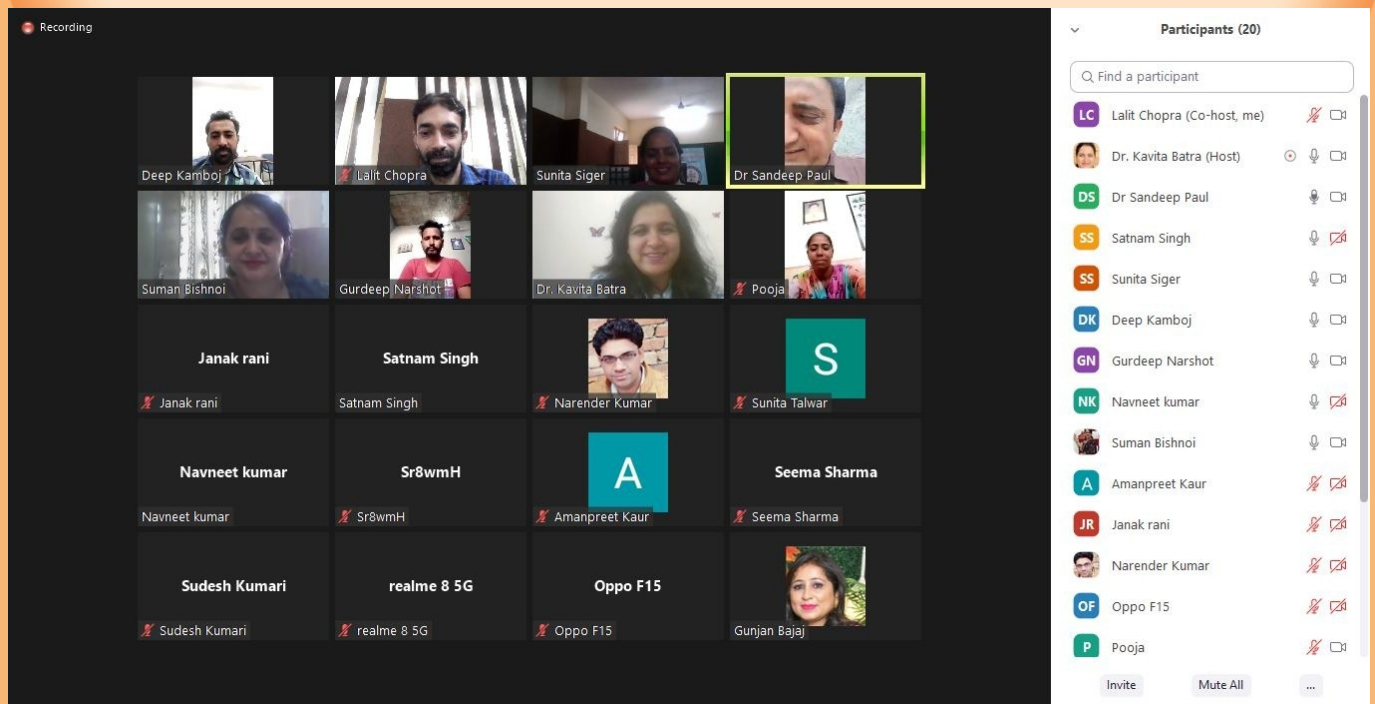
Recording

Deep Kamboj

Lalit Chopra

Sunita Siger

Dr Sandeep Paul

Suman Bishnoi

Gurdeep Narshot

Dr. Kavita Batra

Pooja

Janak rani

Janak rani

Satnam Singh

Satnam Singh

Narender Kumar

S

Sunita Talwar

Navneet kumar

Navneet kumar

Sr8wmH

Sr8wmH

A

Amanpreet Kaur

Seema Sharma

Seema Sharma

Sudesh Kumari

Sudesh Kumari

realme 8 5G

realme 8 5G

Oppo F15

Oppo F15

Gunjan Bajaj

Participants (20)

Find a participant

LC Lalit Chopra (Co-host, me)

Dr. Kavita Batra (Host)

DS Dr Sandeep Paul

SS Satnam Singh

SS Sunita Siger

DK Deep Kamboj

GN Gurdeep Narshot

NK Navneet kumar

Suman Bishnoi

A Amanpreet Kaur

JR Janak rani

Narender Kumar

OF Oppo F15

P Pooja

Invite

Mute All

...